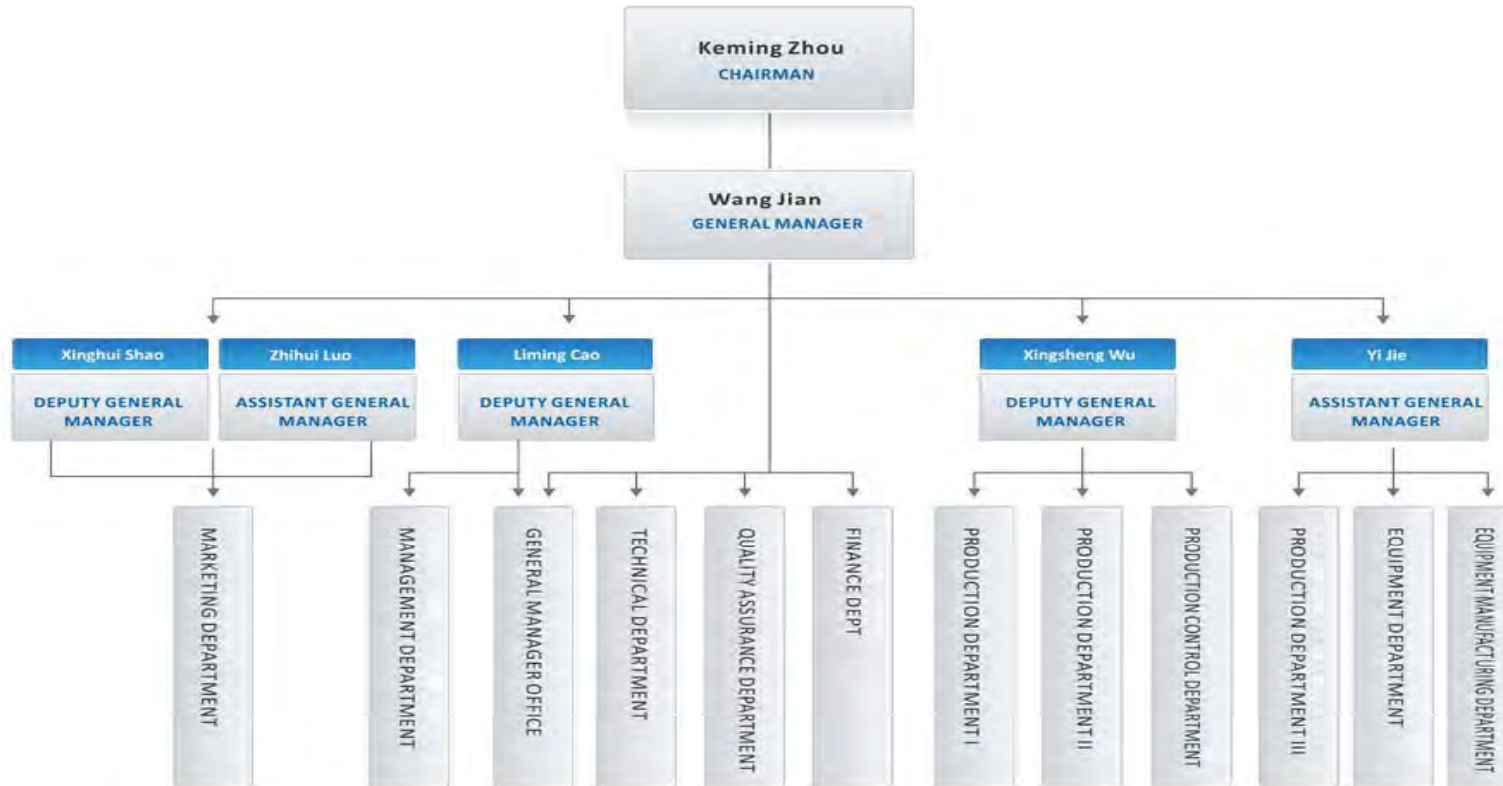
Keming Zhou
CHAIRMAN

Wang Jian
GENERAL MANAGER

Xinghui Shao
DEPUTY GENERAL MANAGER

Zhihui Luo
ASSISTANT GENERAL MANAGER

Liming Cao
DEPUTY GENERAL MANAGER

Xingsheng Wu
DEPUTY GENERAL MANAGER

Yi Jie
ASSISTANT GENERAL MANAGER

MARKETING DEPARTMENT

MANAGEMENT DEPARTMENT

GENERAL MANAGER OFFICE

TECHNICAL DEPARTMENT

QUALITY ASSURANCE DEPARTMENT

FINANCE DEPT

PRODUCTION DEPARTMENT I

PRODUCTION DEPARTMENT II

PRODUCTION CONTROL DEPARTMENT

PRODUCTION DEPARTMENT III

EQUIPMENT DEPARTMENT

EQUIPMENT MANUFACTURING DEPARTMENT